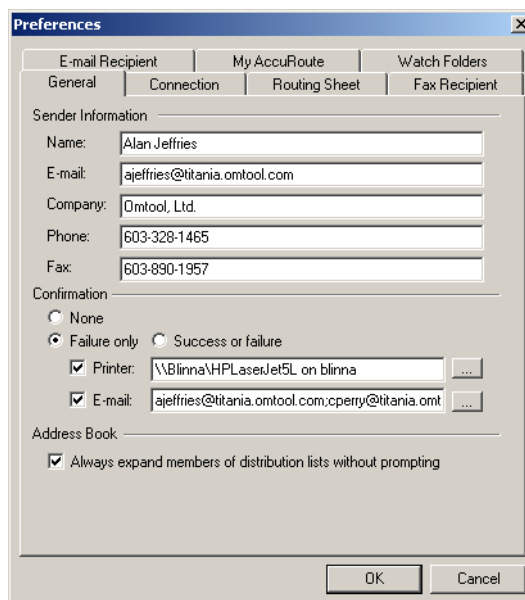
Preferences

E-mail Recipient | My AccuRoute | Watch Folders
General | Connection | Routing Sheet | Fax Recipient

Sender Information

Name: Alan Jeffries

E-mail: ajeffries@titania.omtool.com

Company: Omtool, Ltd.

Phone: 603-328-1465

Fax: 603-890-1957

Confirmation

None

Failure only

Success or failure

Printer: \\Blinna\HPLaserJet5L on blinna ...

E-mail: ajeffries@titania.omtool.com;cperry@titania.omt ...

Address Book

Always expand members of distribution lists without prompting

OK

Cancel